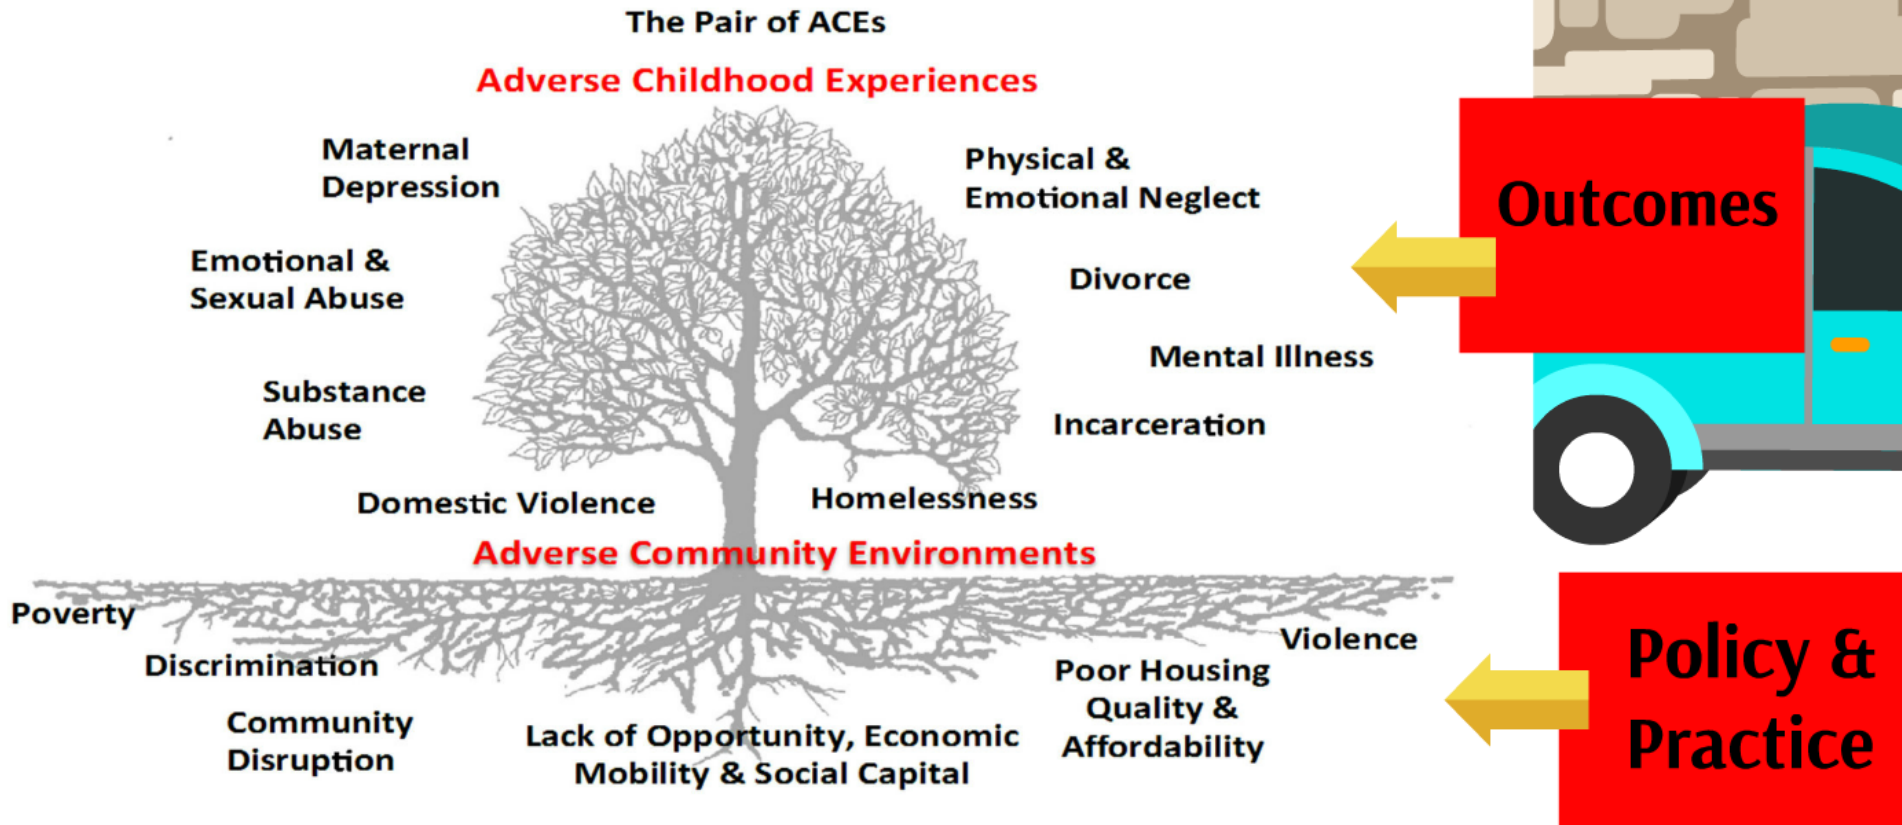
The Pair of ACEs

Adverse Childhood Experiences

Maternal Depression

Physical & Emotional Neglect

Emotional & Sexual Abuse

Divorce

Mental Illness

Substance Abuse

Incarceration

Domestic Violence

Homelessness

Adverse Community Environments

Poverty

Discrimination

Community Disruption

Lack of Opportunity, Economic Mobility & Social Capital

Poor Housing Quality & Affordability

Violence

Outcomes

Policy & Practice